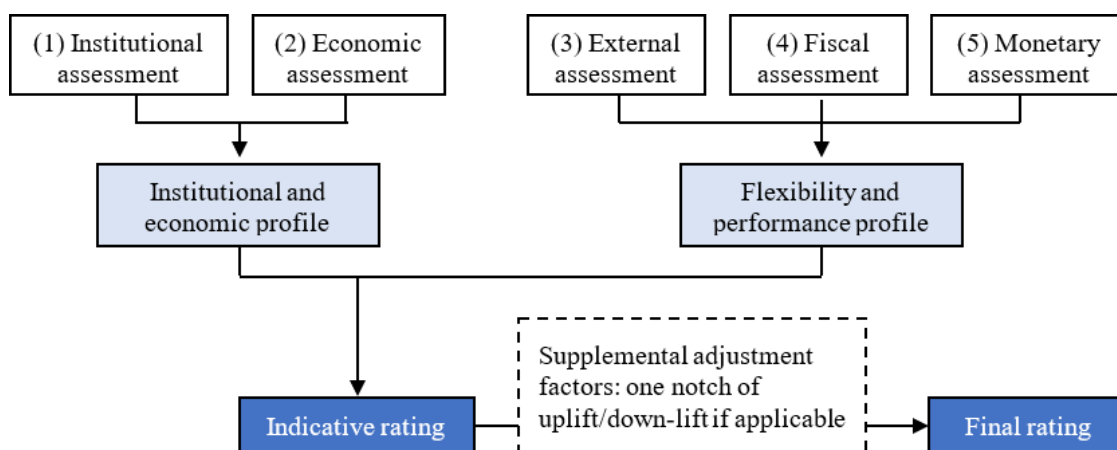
(1) Institutional assessment

(2) Economic assessment

(3) External assessment

(4) Fiscal assessment

(5) Monetary assessment

Institutional and economic profile

Flexibility and performance profile

Supplemental adjustment factors: one notch of uplift/down-lift if applicable

Indicative rating

Final rating